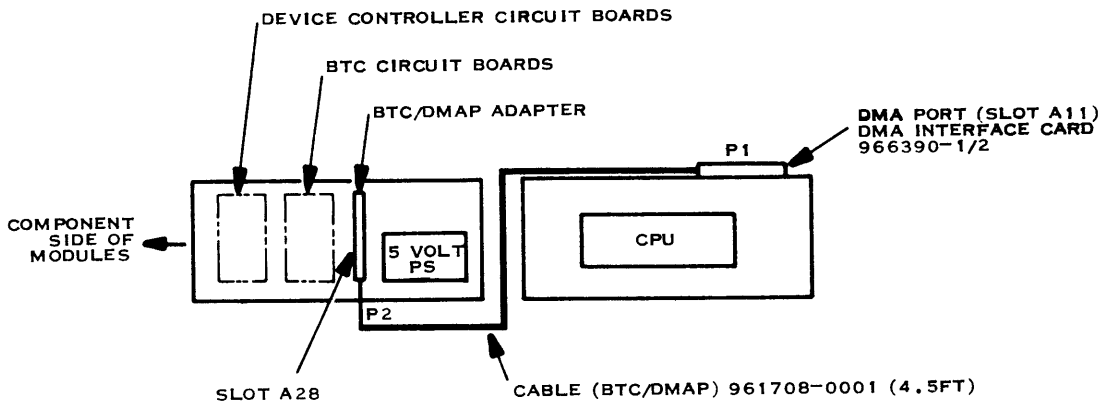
DEVICE CONTROLLER CIRCUIT BOARDS

BTC CIRCUIT BOARDS

BTC/DMAP ADAPTER

DMA PORT (SLOT A11)
DMA INTERFACE CARD
966390-1/2

P1

COMPONENT SIDE OF MODULES

5 VOLT PS

CPU

P2

SLOT A28

CABLE (BTC/DMAP) 961708-0001 (4.5FT)